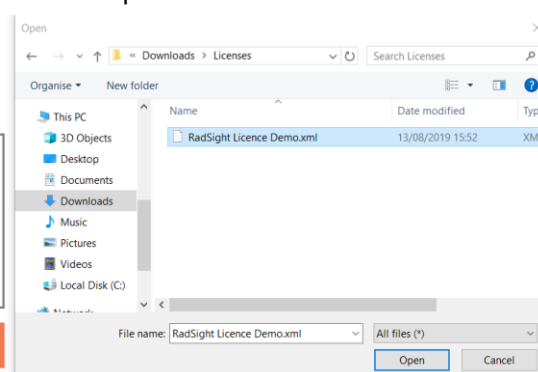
Open

« Downloads > Licenses

Search Licenses

Organise ▾ New folder

This PC
3D Objects
Desktop
Documents
Downloads
Music
Pictures
Videos
Local Disk (C:)
Network

Name
Date modified
Typ

RadSight Licence Demo.xml 13/08/2019 15:52 XM

File name: RadSight Licence Demo.xml
All files (*)
Open
Cancel